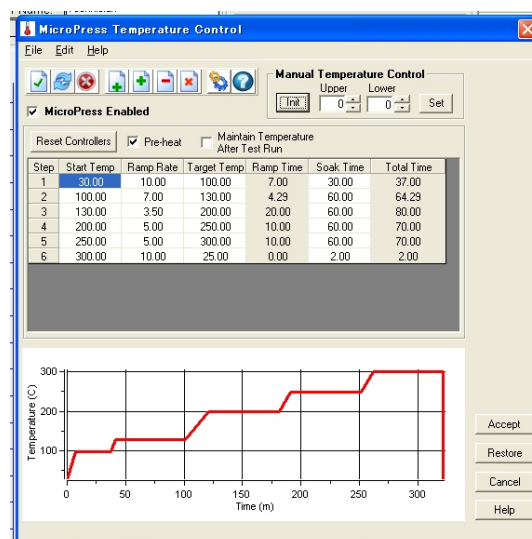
MicroPress Temperature Control

File Edit Help

MicroPress Enabled

Manual Temperature Control
Upper Lower
Init 0 0 Set

Reset Controllers
Pre-heat
Maintain Temperature After Test Run

| Step | Start Temp | Ramp Rate | Target Temp | Ramp Time | Soak Time | Total Time |
|---|---|---|---|---|---|---|
| 1 | 30.00 | 10.00 | 100.00 | 7.00 | 30.00 | 37.00 |
| 2 | 100.00 | 7.00 | 130.00 | 4.29 | 60.00 | 64.29 |
| 3 | 130.00 | 3.50 | 200.00 | 20.00 | 60.00 | 80.00 |
| 4 | 200.00 | 5.00 | 250.00 | 10.00 | 60.00 | 70.00 |
| 5 | 250.00 | 5.00 | 300.00 | 10.00 | 60.00 | 70.00 |
| 6 | 300.00 | 10.00 | 25.00 | 0.00 | 2.00 | 2.00 |

300
200
100
Temperature (C)
0 50 100 150 200 250 300
Time (m)

Accept
Restore
Cancel
Help